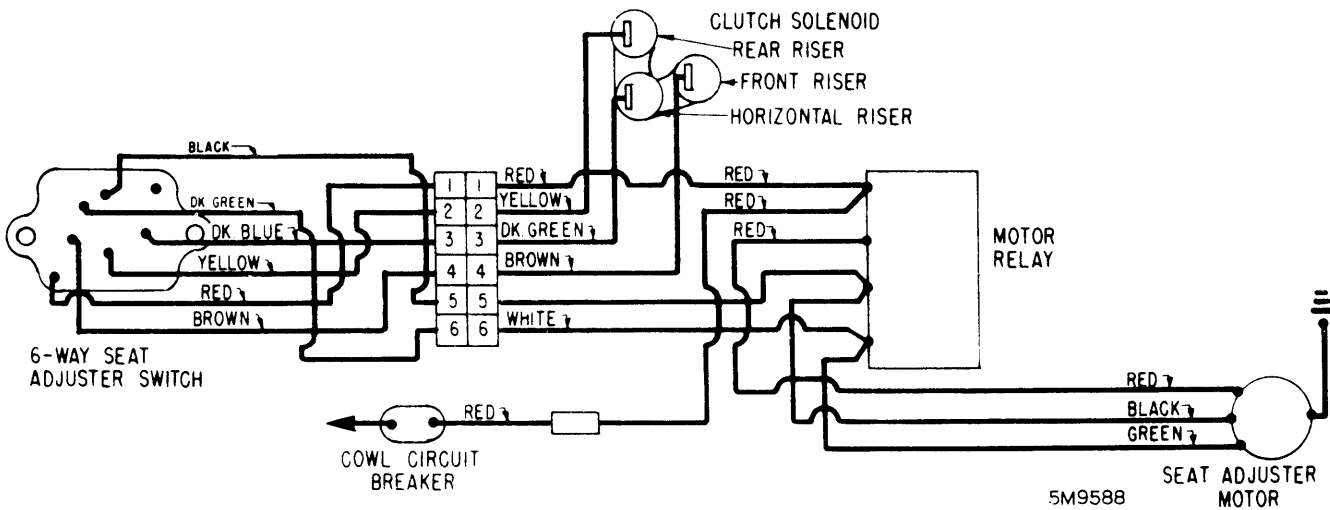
CLUTCH SOLENOID
REAR RISER
FRONT RISER
HORIZONTAL RISER

BLACK
DK. GREEN
DK. BLUE
YELLOW
RED
BROWN

| 1 | 1 |
|---|---|
| 2 | 2 |
| 3 | 3 |
| 4 | 4 |
| 5 | 5 |
| 6 | 6 |

RED
YELLOW
DK. GREEN
BROWN
WHITE

RED
RED
RED

MOTOR RELAY

6-WAY SEAT ADJUSTER SWITCH

RED

COWL CIRCUIT BREAKER

RED
BLACK
GREEN

SEAT ADJUSTER MOTOR

5M9588